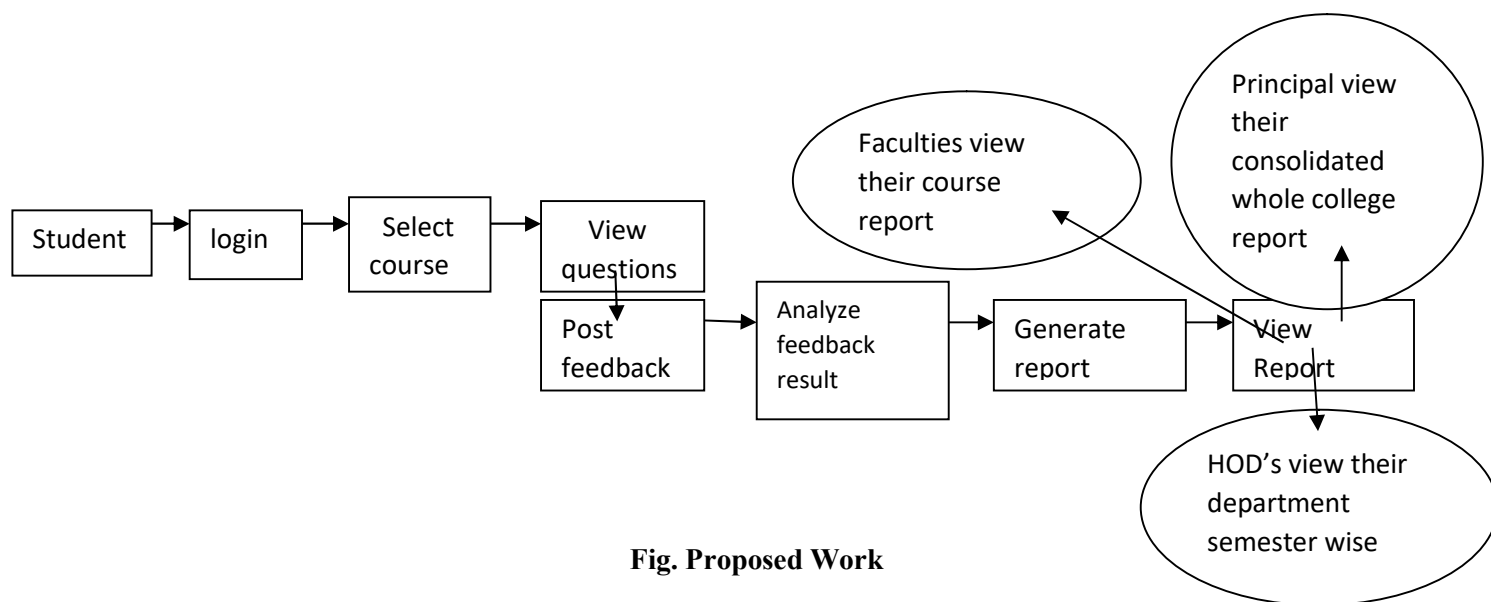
Principal view their consolidated whole college report

Faculties view their course report

Student

login

Select course

View questions

Post feedback

Analyze feedback result

Generate report

View Report

HOD's view their department semester wise

Fig. Proposed Work